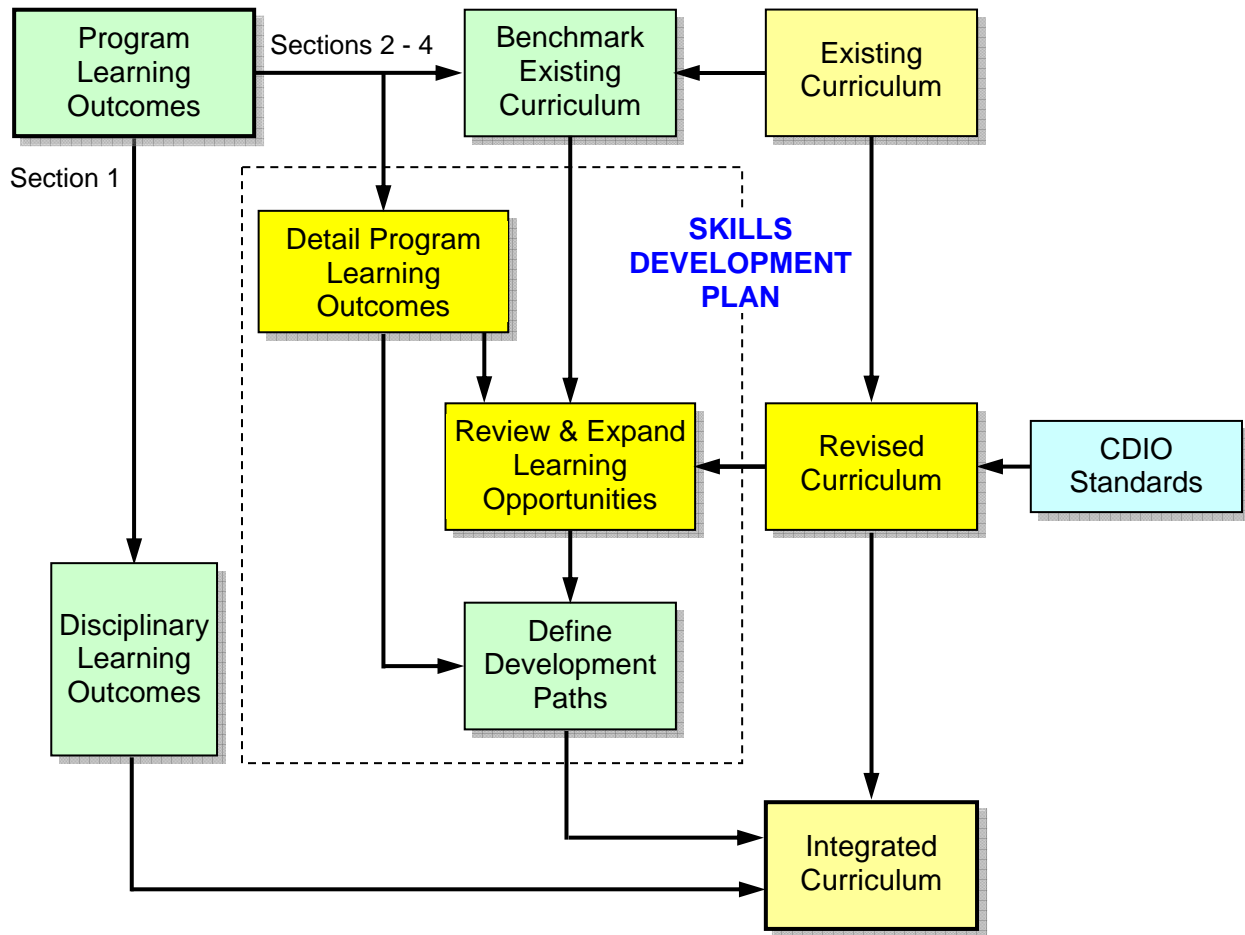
Program Learning Outcomes

Sections 2 - 4

Benchmark Existing Curriculum

Existing Curriculum

Section 1

Detail Program Learning Outcomes

SKILLS DEVELOPMENT PLAN

Review & Expand Learning Opportunities

Revised Curriculum

CDIO Standards

Disciplinary Learning Outcomes

Define Development Paths

Integrated Curriculum